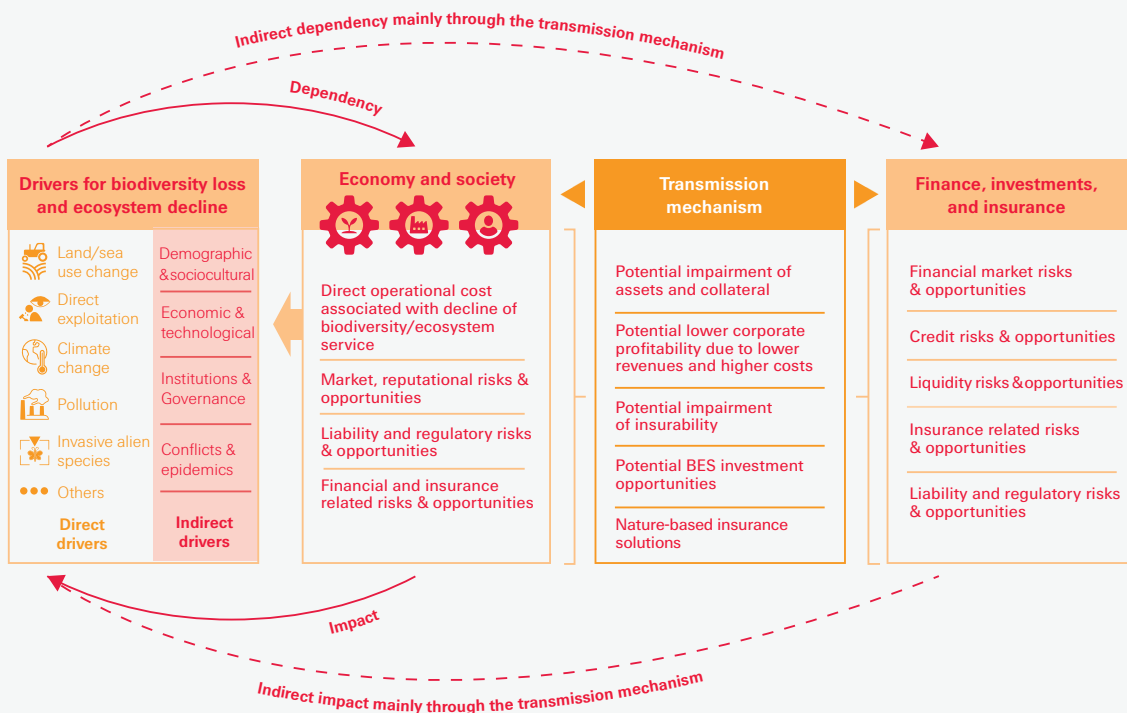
Indirect dependency mainly through the transmission mechanism

Dependency

Drivers for biodiversity loss and ecosystem decline

Land/sea use change

Direct exploitation

Climate change

Pollution

Invasive alien species

Others

Direct drivers

Demographic &sociocultural

Economic & technological

Institutions & Governance

Conflicts & epidemics

Indirect drivers

Economy and society

Direct operational cost associated with decline of biodiversity/ecosystem service

Market, reputational risks & opportunities

Liability and regulatory risks & opportunities

Financial and insurance related risks & opportunities

Transmission mechanism

Potential impairment of assets and collateral

Potential lower corporate profitability due to lower revenues and higher costs

Potential impairment of insurability

Potential BES investment opportunities

Nature-based insurance solutions

Finance, investments, and insurance

Financial market risks & opportunities

Credit risks & opportunities

Liquidity risks &opportunities

Insurance related risks & opportunities

Liability and regulatory risks & opportunities

Impact

Indirect impact mainly through the transmission mechanism